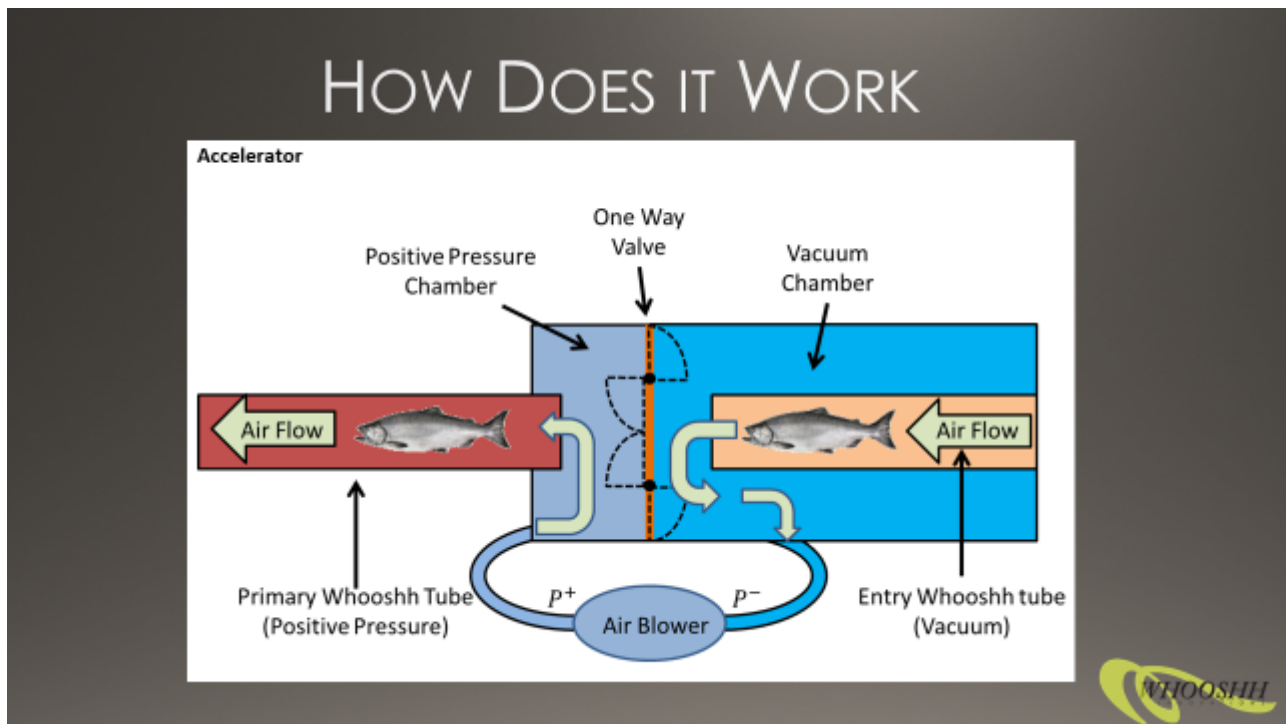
HOW DOES IT WORK

Accelerator

One Way Valve

Positive Pressure Chamber

Vacuum Chamber

Air Flow

Air Flow

Primary Whooshh Tube (Positive Pressure)

$P^+$

Air Blower

$P^-$

Entry Whooshh tube (Vacuum)

WHOOSHH